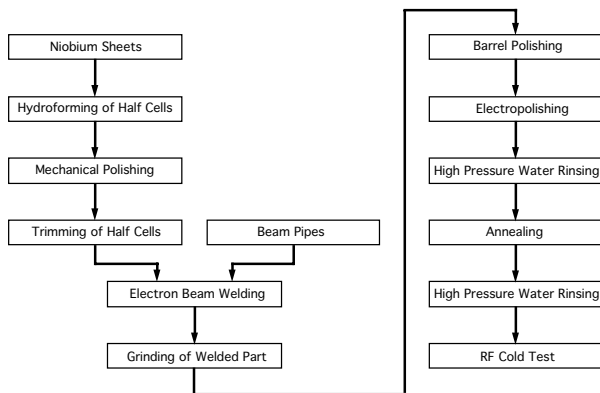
Niobium Sheets

Hydroforming of Half Cells

Mechanical Polishing

Trimming of Half Cells

Beam Pipes

Electron Beam Welding

Grinding of Welded Part

Barrel Polishing

Electropolishing

High Pressure Water Rinsing

Annealing

High Pressure Water Rinsing

RF Cold Test